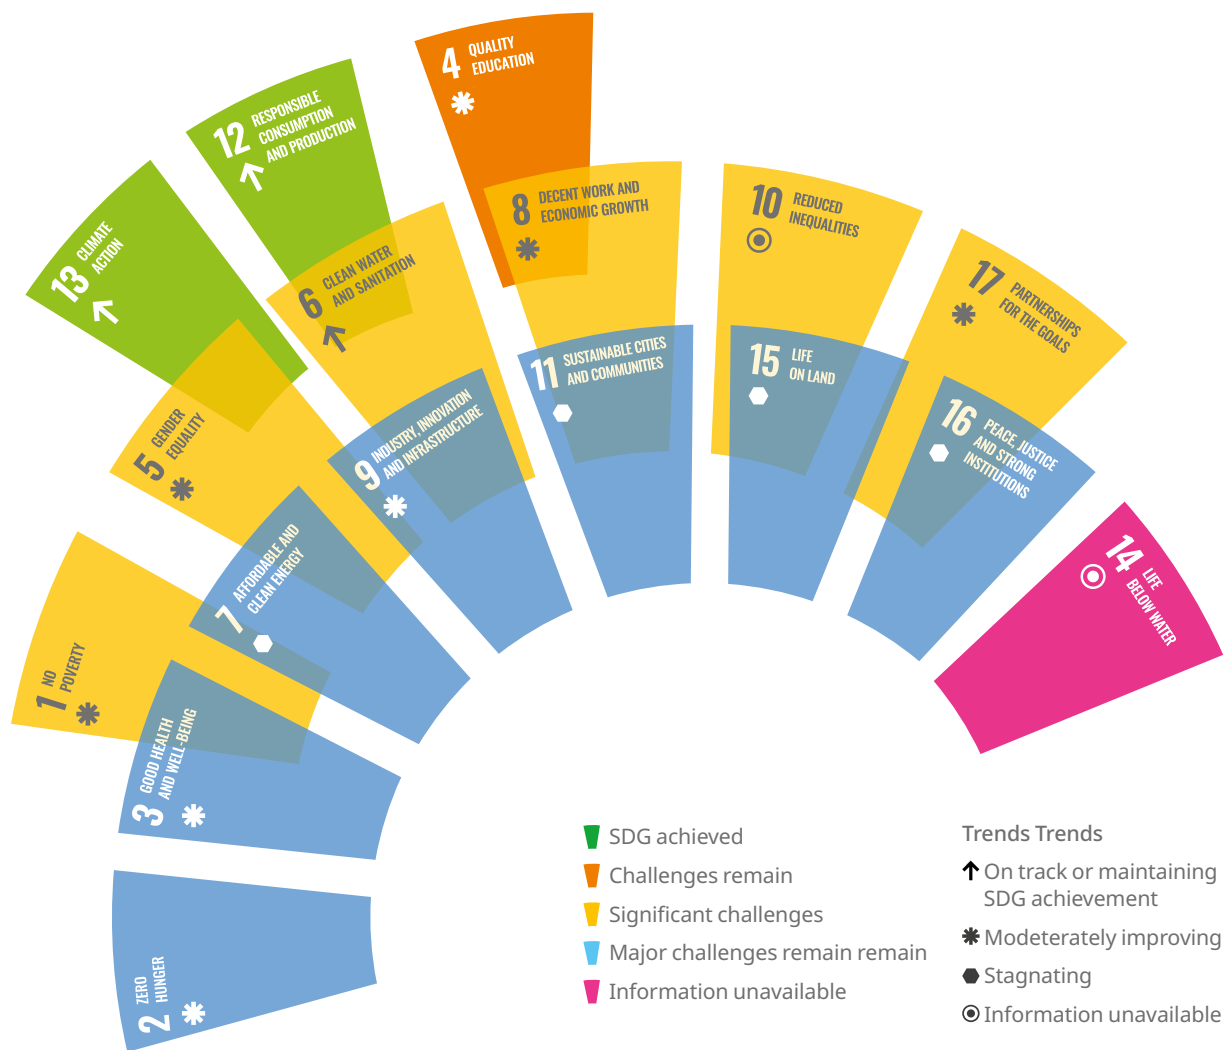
4 QUALITY EDUCATION

12 RESPONSIBLE CONSUMPTION AND PRODUCTION

8 DECENT WORK AND ECONOMIC GROWTH

10 REDUCED INEQUALITIES

13 CLIMATE ACTION

6 CLEAN WATER AND SANITATION

17 PARTNERSHIPS FOR THE GOALS

11 SUSTAINABLE CITIES AND COMMUNITIES

15 LIFE ON LAND

5 GENDER EQUALITY

9 INDUSTRY, INNOVATION AND INFRASTRUCTURE

16 PEACE, JUSTICE AND STRONG INSTITUTIONS

7 AFFORDABLE AND CLEAN ENERGY

14 LIFE BELOW WATER

1 NO POVERTY

3 GOOD HEALTH AND WELL-BEING

2 ZERO HUNGER

SDG achieved
Challenges remain
Significant challenges
Major challenges remain remain
Information unavailable

Trends Trends
On track or maintaining SDG achievement
Modeterately improving
Stagnating
Information unavailable